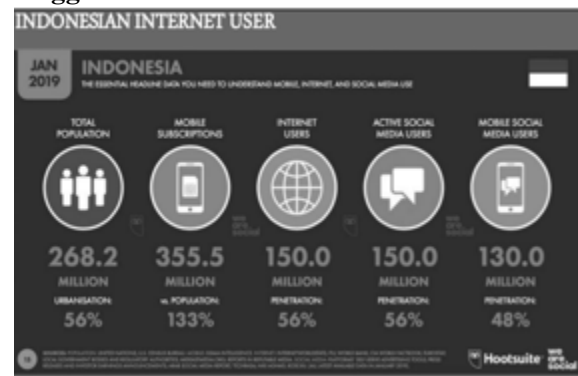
INDONESIAN INTERNET USER

JAN 2019

INDONESIA

THE ESSENTIAL HEADLINE DATA YOU NEED TO UNDERSTAND MOBILE, INTERNET, AND SOCIAL MEDIA USE

TOTAL POPULATION

268.2 MILLION

URBANISATION: 56%

MOBILE SUBSCRIPTIONS

355.5 MILLION

vs. POPULATION: 133%

INTERNET USERS

150.0 MILLION

PENETRATION: 56%

ACTIVE SOCIAL MEDIA USERS

150.0 MILLION

PENETRATION: 56%

MOBILE SOCIAL MEDIA USERS

130.0 MILLION

PENETRATION: 48%

we are social

we are social

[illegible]

Hootsuite we are social